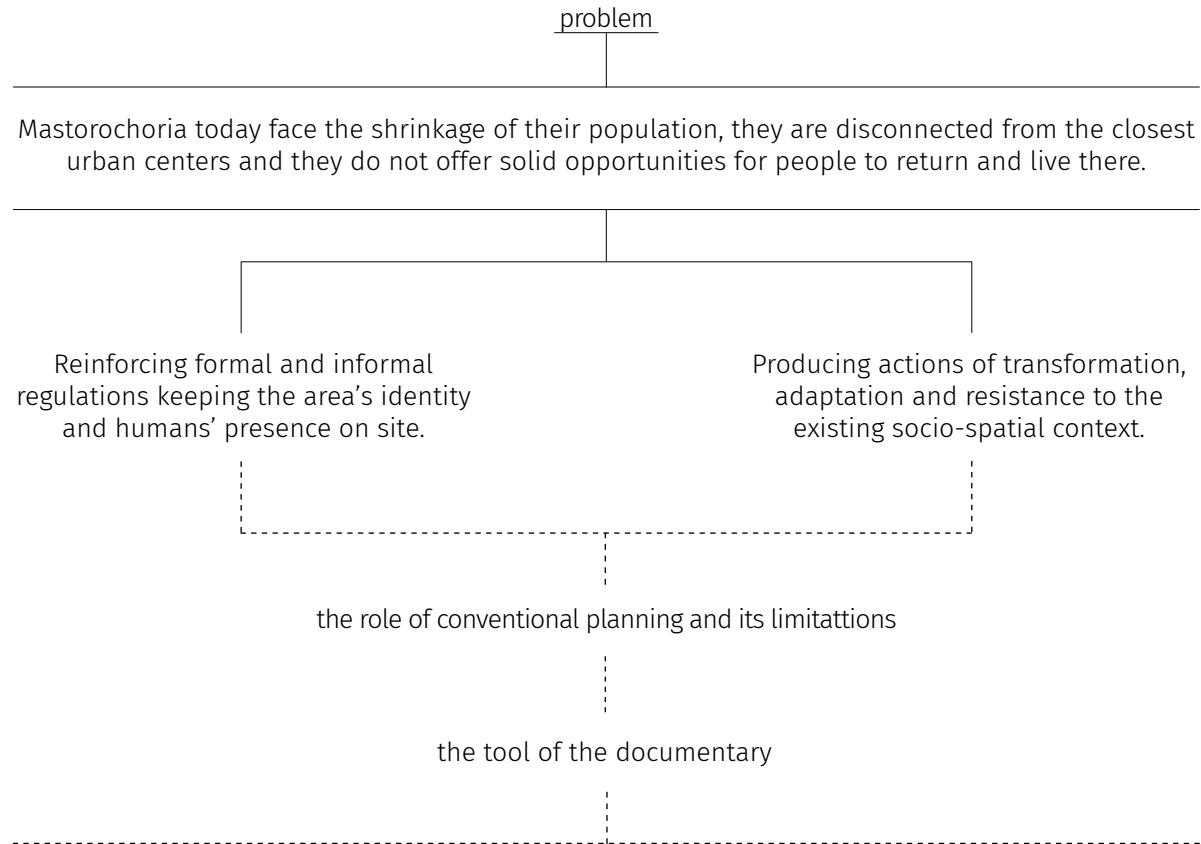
problem

Mastorochoria today face the shrinkage of their population, they are disconnected from the closest urban centers and they do not offer solid opportunities for people to return and live there.

Reinforcing formal and informal regulations keeping the area's identity and humans' presence on site.

Producing actions of transformation, adaptation and resistance to the existing socio-spatial context.

the role of conventional planning and its limitattions

the tool of the documentary